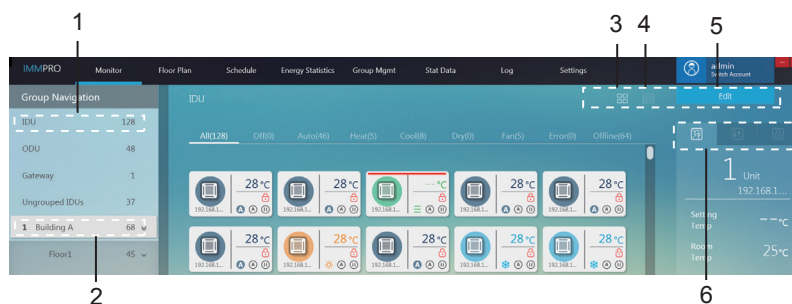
1

3 4 5

IMMPRO Monitor Floor Plan Schedule Energy Statistics Group Mgmt Stat Data Log Settings

admin
Switch Account

Group Navigation

IDU 128

ODU 48

Gateway 1

Ungrouped IDUs 37

1 Building A 68

Floor1 45

IDU

Edit

All(128) Off(0) Auto(46) Heat(5) Cool(8) Dry(0) Fan(5) Error(0) Offline(64)

28°C
192.168.1...

28°C
192.168.1...

- - °C
192.168.1...

28°C
192.168.1...

28°C
192.168.1...

28°C
192.168.1...

28°C
192.168.1...

28°C
192.168.1...

28°C
192.168.1...

28°C
192.168.1...

1 Unit
192.168.1....

Setting Temp - - °C

Room Temp 25°C

2

6